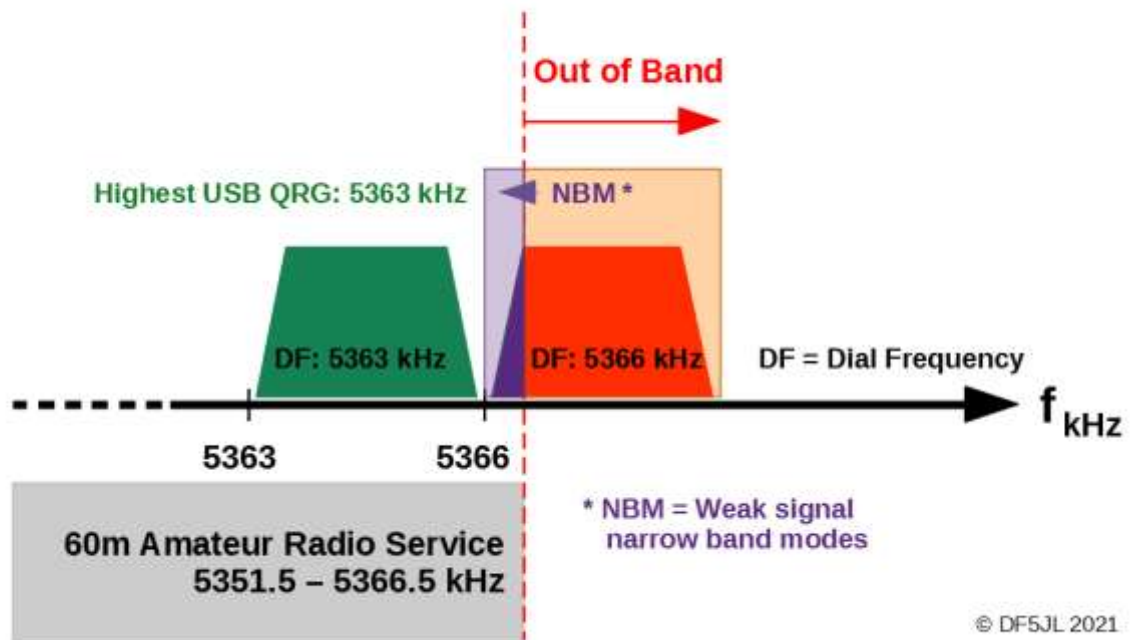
Out of Band

Highest USB QRG: 5363 kHz

NBM *

DF: 5363 kHz

DF: 5366 kHz

DF = Dial Frequency

$f_{kHz}$

5363

5366

60m Amateur Radio Service
5351.5 – 5366.5 kHz

* NBM = Weak signal narrow band modes

© DF5JL 2021